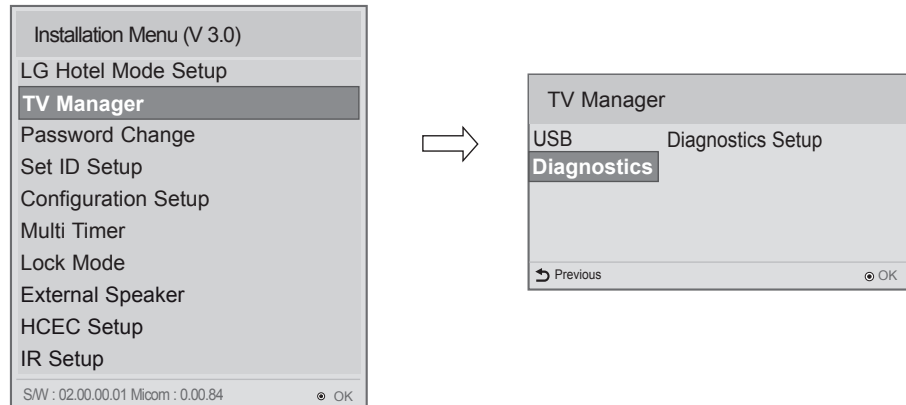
Installation Menu (V 3.0)
LG Hotel Mode Setup
TV Manager
Password Change
Set ID Setup
Configuration Setup
Multi Timer
Lock Mode
External Speaker
HCEC Setup
IR Setup
S/W : 02.00.00.01 Micom : 0.00.84
OK

TV Manager
USB
Diagnostics
Diagnostics Setup
Previous
OK